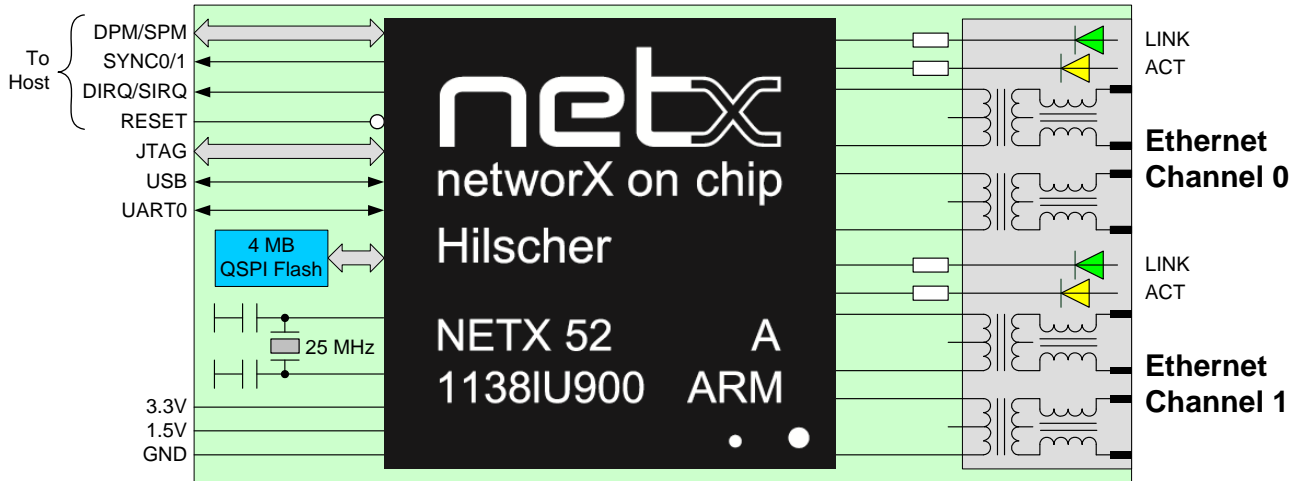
To Host

DPM/SPM
SYNC0/1
DIRQ/SIRQ
RESET
JTAG
USB
UART0

4 MB
QSPI Flash

25 MHz

3.3V
1.5V
GND

netx
networX on chip
Hilscher

NETX 52 A
1138IU900 ARM

LINK
ACT

Ethernet
Channel 0

LINK
ACT

Ethernet
Channel 1